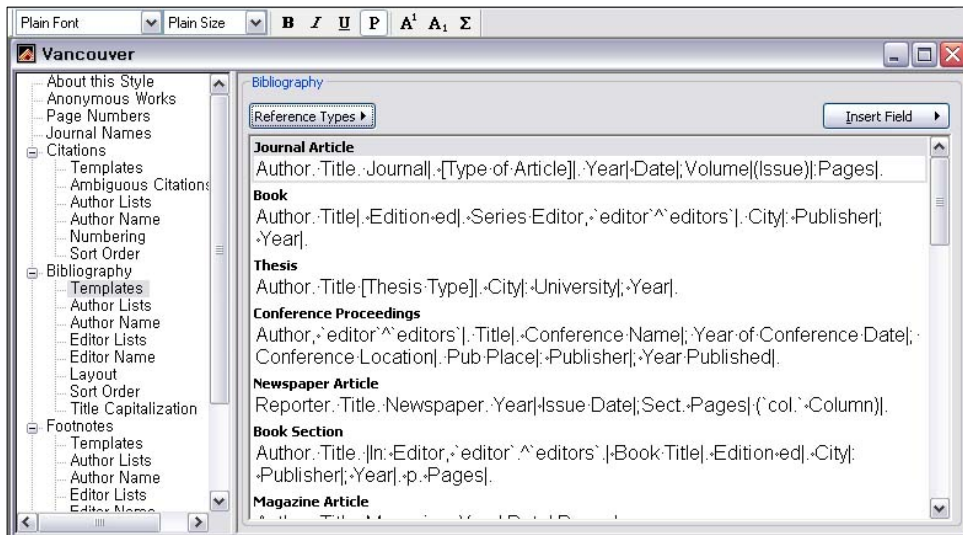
Plain Font
Plain Size
B I U P $A^1$ $A_1$ Σ

Vancouver

About this Style
Anonymous Works
Page Numbers
Journal Names
Citations
Templates
Ambiguous Citations
Author Lists
Author Name
Numbering
Sort Order
Bibliography
Templates
Author Lists
Author Name
Editor Lists
Editor Name
Layout
Sort Order
Title Capitalization
Footnotes
Templates
Author Lists
Author Name
Editor Lists
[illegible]

Bibliography

Reference Types ▸

Insert Field ▸

Journal Article
Author. Title. Journal|. [Type of Article]|. Year| Date|;Volume|(Issue)|:Pages|.

Book
Author. Title|. Edition ed|. Series Editor, `editor`^`editors`|. City|: Publisher|; Year|.

Thesis
Author. Title [Thesis Type]|. City|: University|; Year|.

Conference Proceedings
Author, `editor`^`editors`|. Title|. Conference Name|; Year of Conference Date|; Conference Location|. Pub Place|: Publisher|; Year Published|.

Newspaper Article
Reporter. Title. Newspaper. Year| Issue Date|;Sect. Pages| (`col.` Column)|.

Book Section
Author. Title. |In: Editor, `editor`.^`editors`.| Book Title|. Edition ed|. City|: Publisher|; Year|. p. Pages|.

Magazine Article
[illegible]